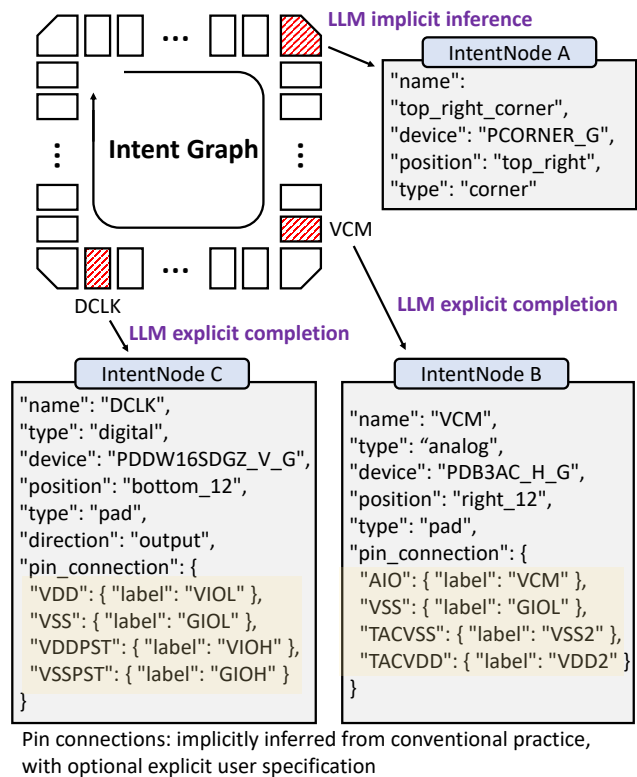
LLM implicit inference

IntentNode A

"name": "top_right_corner", "device": "PCORNER_G", "position": "top_right", "type": "corner"

Intent Graph

VCM

DCLK

LLM explicit completion

LLM explicit completion

IntentNode C

"name": "DCLK",
"type": "digital",
"device": "PDDW16SDGZ_V_G",
"position": "bottom_12",
"type": "pad",
"direction": "output",
"pin_connection": {
"VDD": { "label": "VIOL" },
"VSS": { "label": "GIOL" },
"VDDPST": { "label": "VIOH" },
"VSSPST": { "label": "GIOH" }
}

IntentNode B

"name": "VCM",
"type": “analog",
"device": "PDB3AC_H_G",
"position": "right_12",
"type": "pad",
"pin_connection": {
"AIO": { "label": "VCM" },
"VSS": { "label": "GIOL" },
"TACVSS": { "label": "VSS2" },
"TACVDD": { "label": "VDD2" }
}

Pin connections: implicitly inferred from conventional practice, with optional explicit user specification